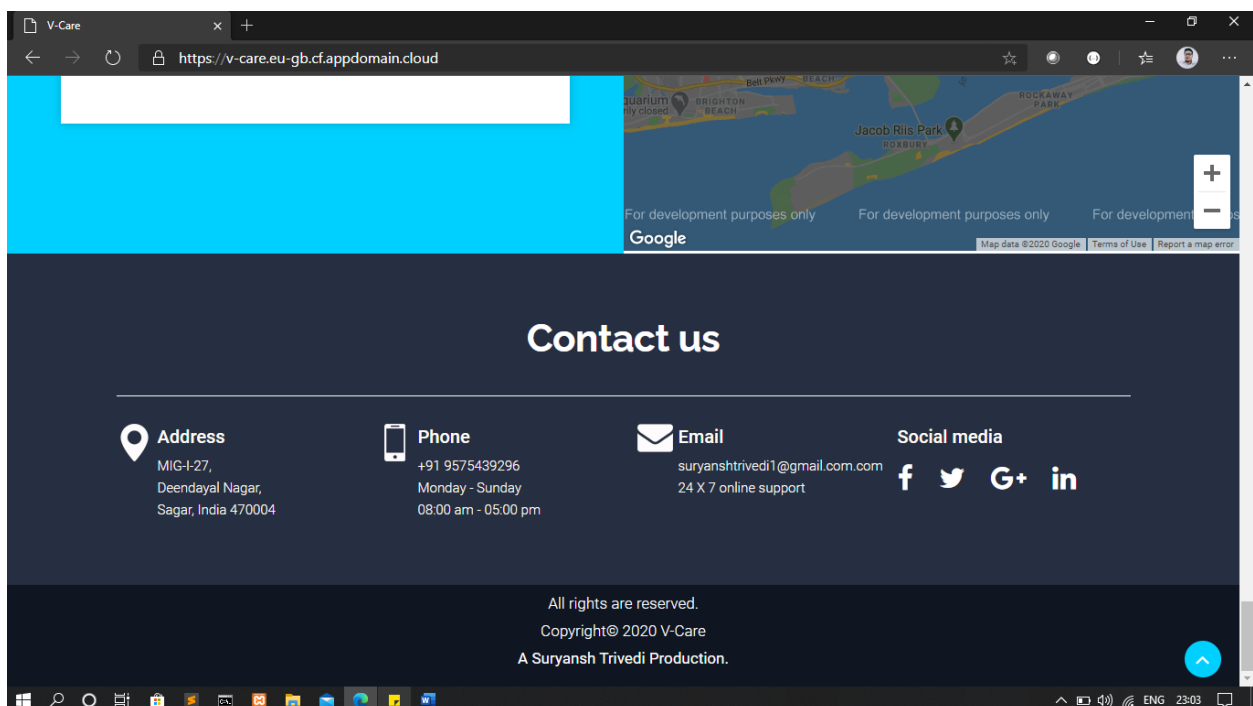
V-Care

https://v-care.eu-gb.cf.appdomain.cloud

Belt Pkwy BEACH
quarium ly closed
BRIGHTON BEACH
ROCKAWAY PARK
Jacob Riis Park
ROXBURY
For development purposes only For development purposes only For development
Google
Map data ©2020 Google Terms of Use Report a map error

Contact us

Address
MIG-I-27,
Deendayal Nagar,
Sagar, India 470004

Phone
+91 9575439296
Monday - Sunday
08:00 am - 05:00 pm

Email
suryanshtrivedi1@gmail.com.com
24 X 7 online support

Social media

All rights are reserved.
Copyright© 2020 V-Care
A Suryansh Trivedi Production.

ENG 23:03